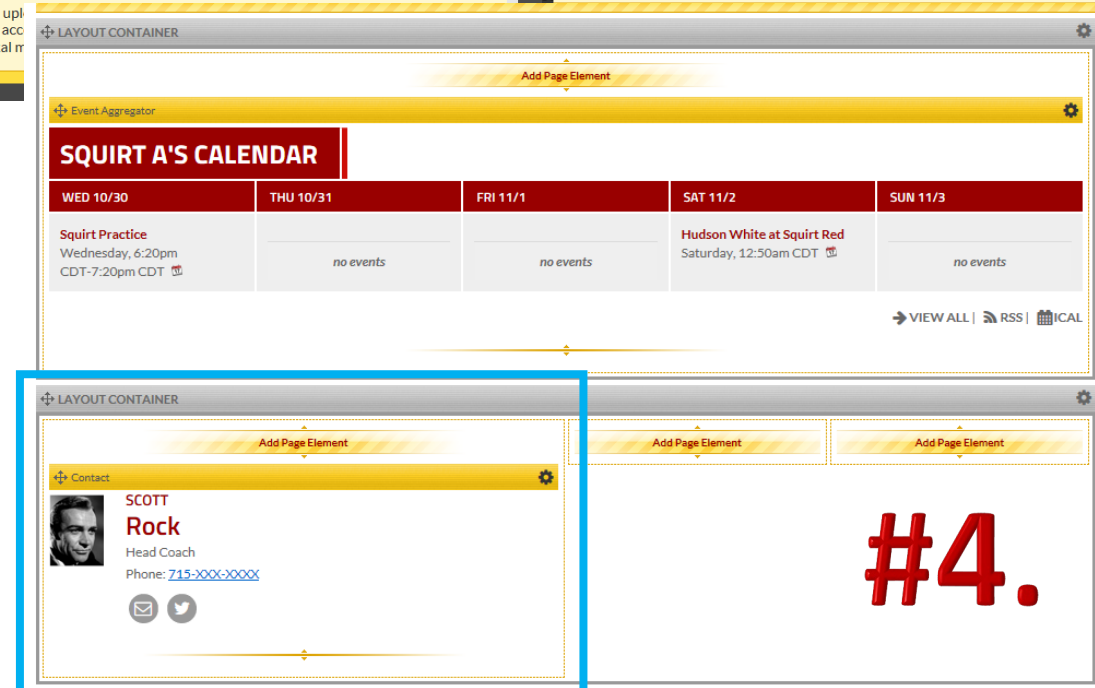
upl
acc
al m

LAYOUT CONTAINER

Add Page Element

Event Aggregator

SQUIRT A'S CALENDAR

| WED 10/30 | THU 10/31 | FRI 11/1 | SAT 11/2 | SUN 11/3 |
|---|---|---|---|---|
| Squirt Practice Wednesday, 6:20pm CDT-7:20pm CDT | no events | no events | Hudson White at Squirt Red Saturday, 12:50am CDT | no events |

VIEW ALL | RSS | ICAL

LAYOUT CONTAINER

Add Page Element

Add Page Element

Add Page Element

Contact

SCOTT
Rock
Head Coach
Phone: 715-XXX-XXXX

#4.